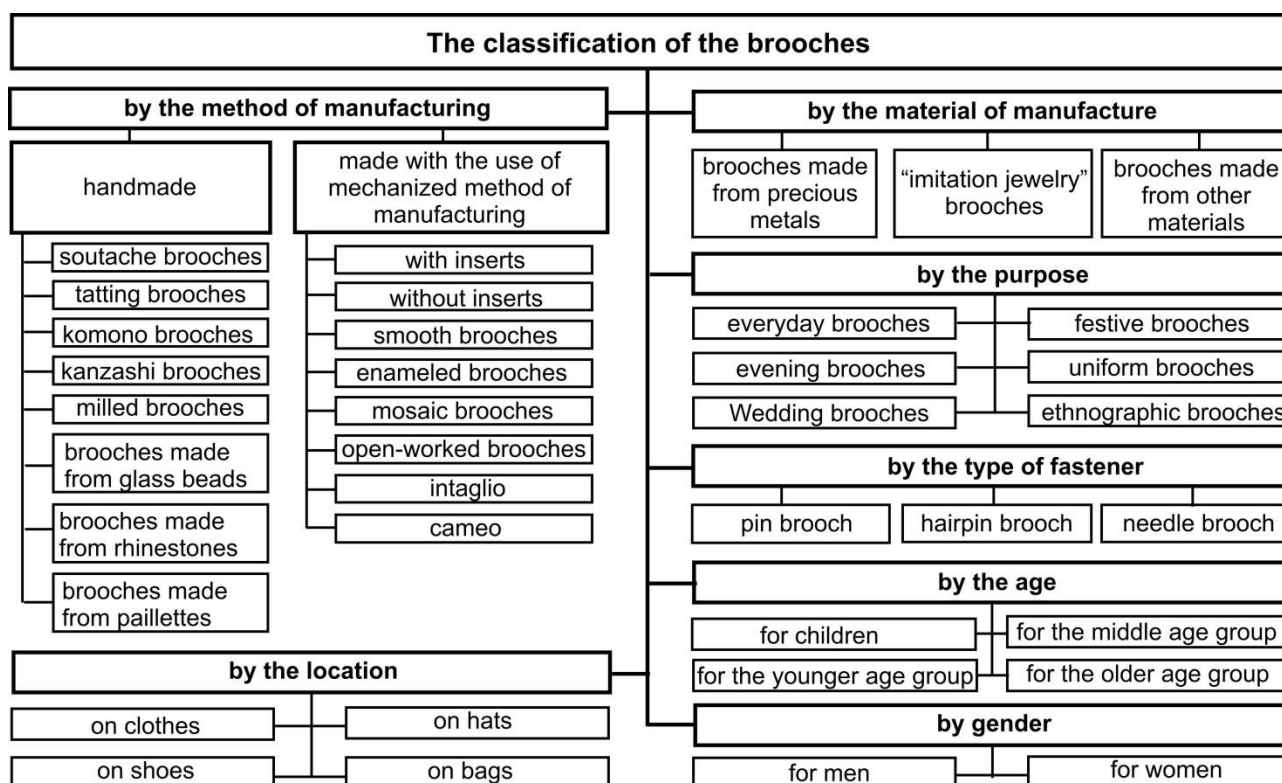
The classification of the brooches

by the method of manufacturing

handmade

made with the use of mechanized method of manufacturing

soutache brooches
tatting brooches
komono brooches
kanzashi brooches
milled brooches
brooches made from glass beads
brooches made from rhinestones
brooches made from paillettes

with inserts
without inserts
smooth brooches
enameled brooches
mosaic brooches
open-worked brooches
intaglio
cameo

by the material of manufacture

brooches made from precious metals
"imitation jewelry" brooches
brooches made from other materials

by the purpose

everyday brooches
festive brooches
evening brooches
uniform brooches
Wedding brooches
ethnographic brooches

by the type of fastener

pin brooch
hairpin brooch
needle brooch

by the age

for children
for the middle age group
for the younger age group
for the older age group

by the location

on clothes
on hats
on shoes
on bags

by gender

for men
for women